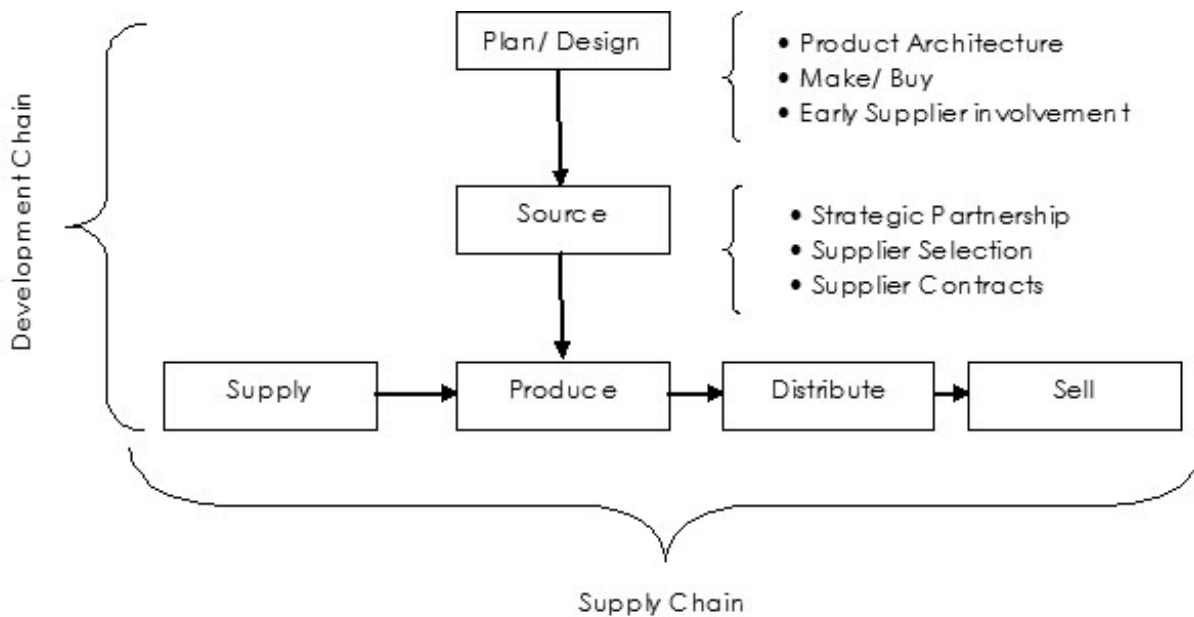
Development Chain

Plan/ Design

• Product Architecture
• Make/ Buy
• Early Supplier involvement

Source

• Strategic Partnership
• Supplier Selection
• Supplier Contracts

Supply

Produce

Distribute

Sell

Supply Chain